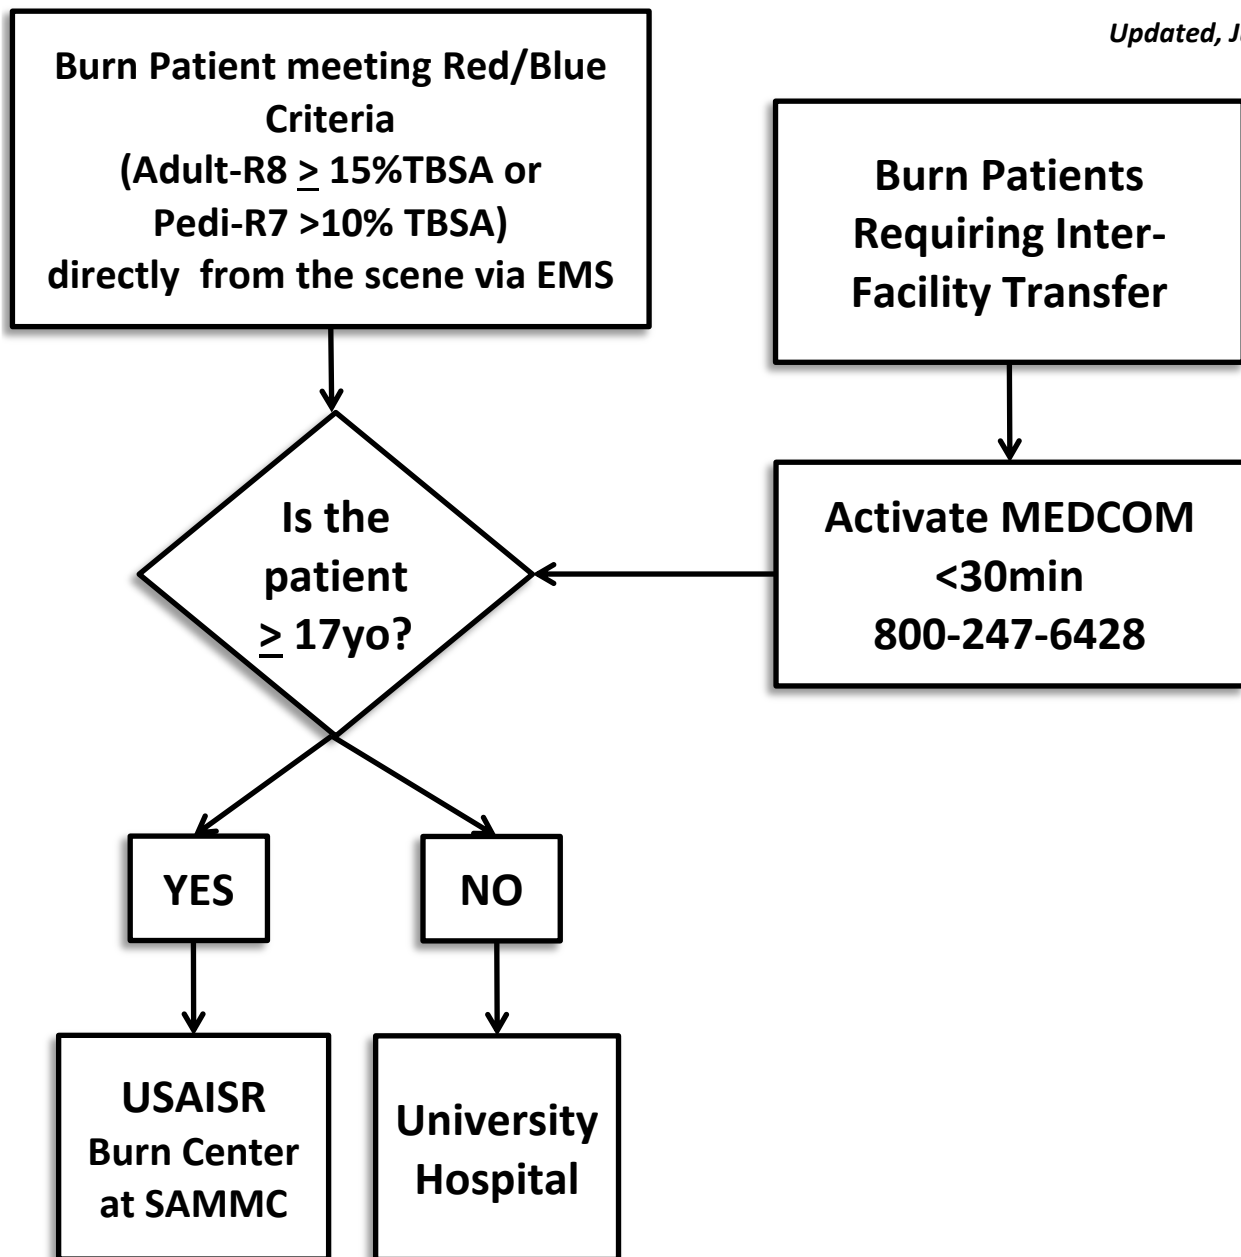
Updated, J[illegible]

Burn Patient meeting Red/Blue Criteria (Adult-R8 $\geq$ 15%TBSA or Pedi-R7 >10% TBSA) directly from the scene via EMS

Burn Patients Requiring Inter-Facility Transfer

Is the patient $\geq$ 17yo?

Activate MEDCOM <30min 800-247-6428

YES

NO

USAISR Burn Center at SAMMC

University Hospital